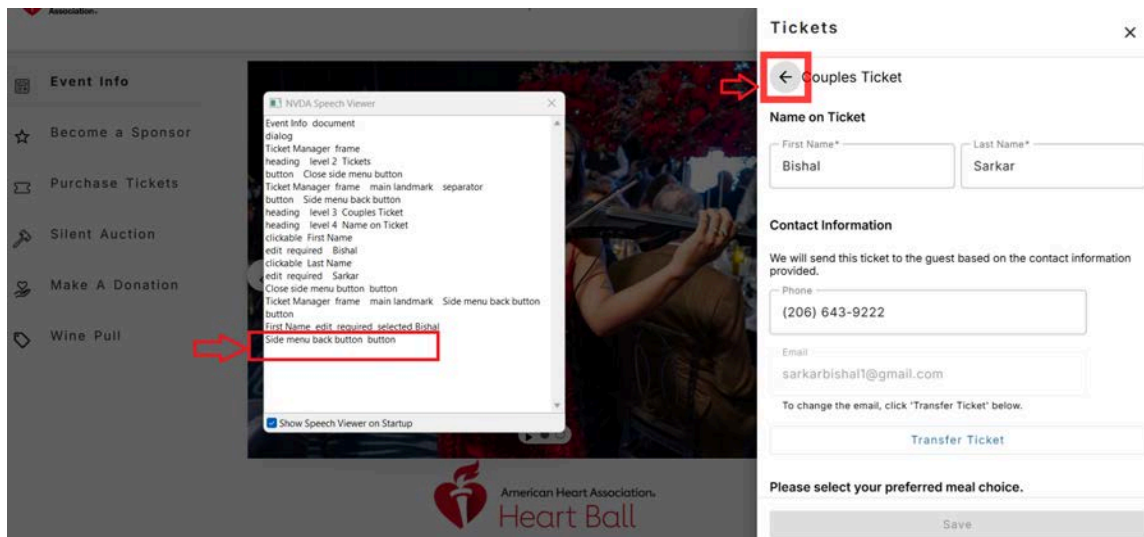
Association.

Event Info

Become a Sponsor

Purchase Tickets

Silent Auction

Make A Donation

Wine Pull

NVDA Speech Viewer

Event Info document
dialog
Ticket Manager frame
heading level 2 Tickets
button Close side menu button
Ticket Manager frame main landmark separator
button Side menu back button
heading level 3 Couples Ticket
heading level 4 Name on Ticket
clickable First Name
edit required Bishal
clickable Last Name
edit required Sarkar
Close side menu button button
Ticket Manager frame main landmark Side menu back button
button
First Name edit required selected Bishal
Side menu back button button

Show Speech Viewer on Startup

American Heart Association.
Heart Ball

Tickets

Couples Ticket

Name on Ticket

First Name*
Bishal

Last Name*
Sarkar

Contact Information

We will send this ticket to the guest based on the contact information provided.

Phone
(206) 643-9222

Email
sarkarbishal1@gmail.com

To change the email, click 'Transfer Ticket' below.

Transfer Ticket

Please select your preferred meal choice.

Save